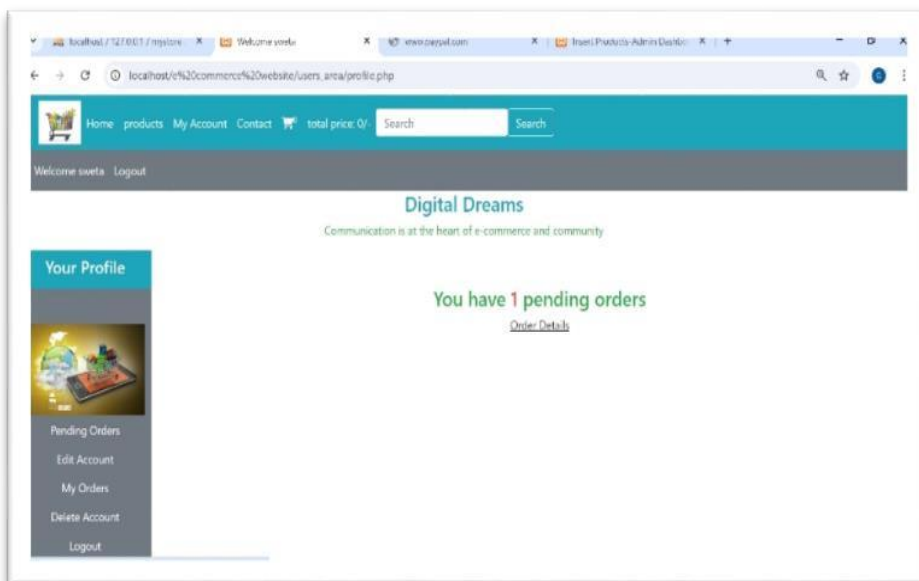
localhost / 127.0.0.1 / mystore × Welcome sweta × www.paypal.com × Insert Products-Admin Dashb × +

localhost/e%20commerce%20website/users_area/profile.php

Home products My Account Contact total price: 0/- Search Search

Welcome sweta Logout

Digital Dreams

Communication is at the heart of e-commerce and community

Your Profile

You have 1 pending orders

Order Details

Pending Orders

Edit Account

My Orders

Delete Account

Logout